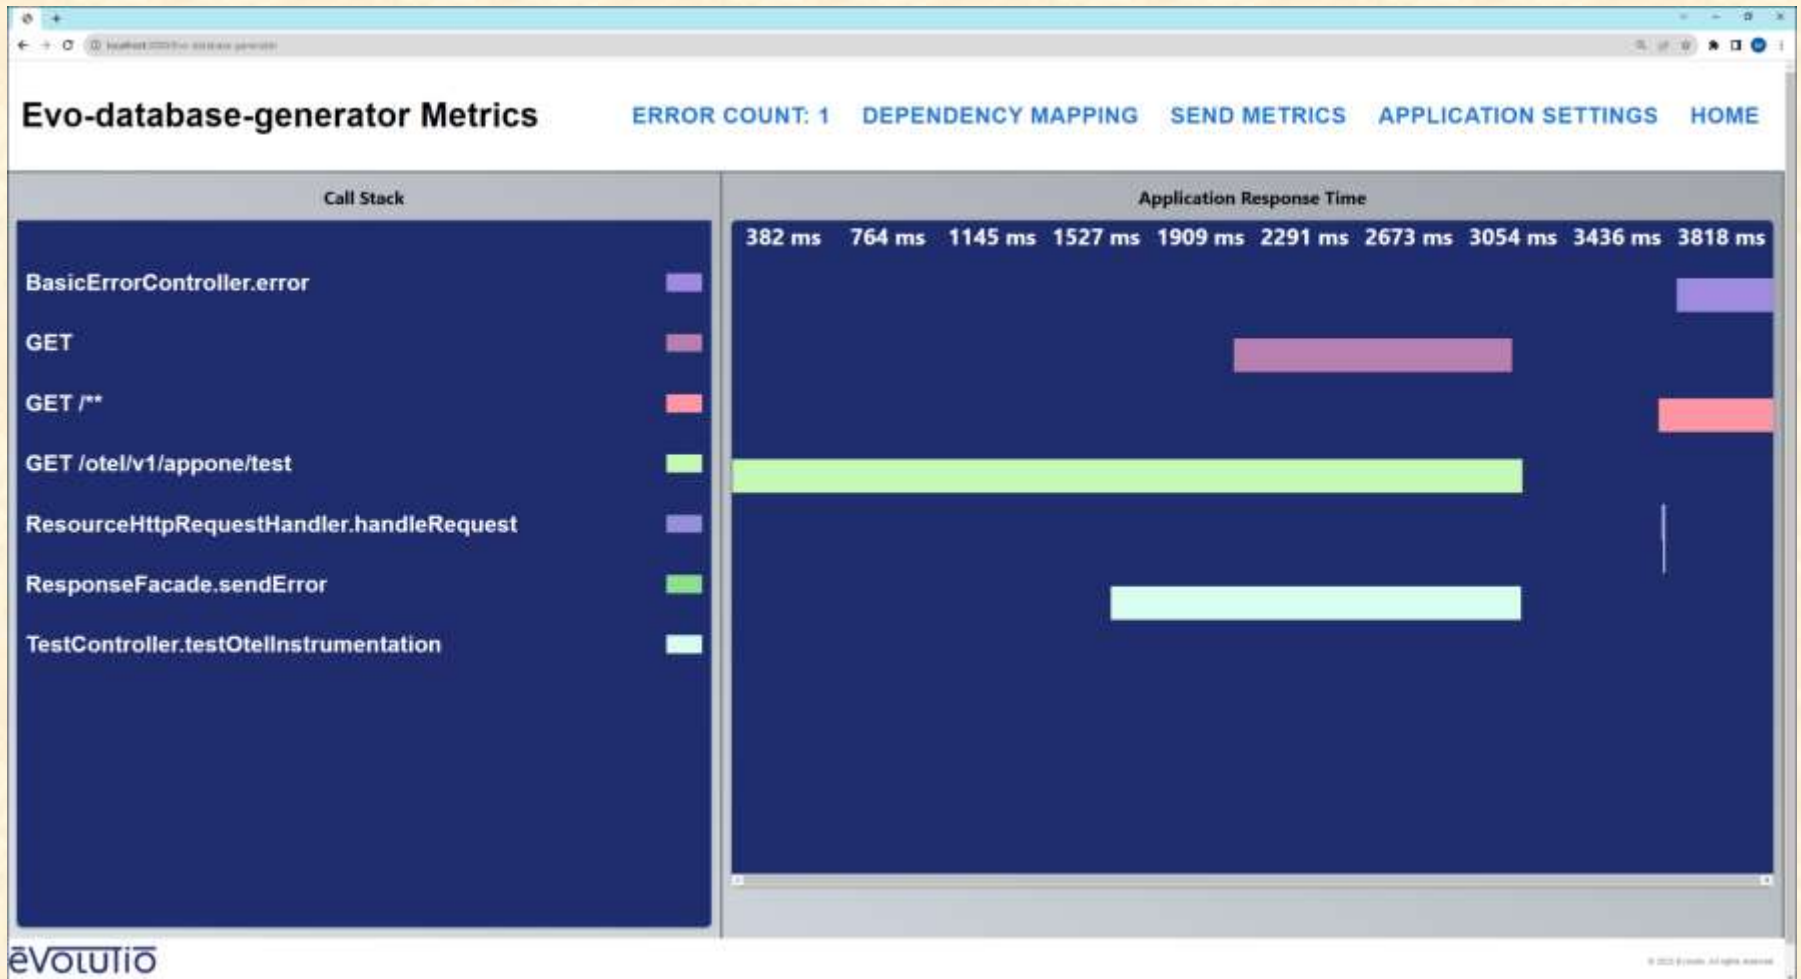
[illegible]

Evo-database-generator Metrics

ERROR COUNT: 1 DEPENDENCY MAPPING SEND METRICS APPLICATION SETTINGS HOME

Call Stack

BasicErrorController.error

GET

GET /**

GET /otel/v1/appone/test

ResourceHttpRequestHandler.handleRequest

ResponseFacade.sendError

TestController.testOtelInstrumentation

Application Response Time

382 ms 764 ms 1145 ms 1527 ms 1909 ms 2291 ms 2673 ms 3054 ms 3436 ms 3818 ms

evolutio

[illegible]